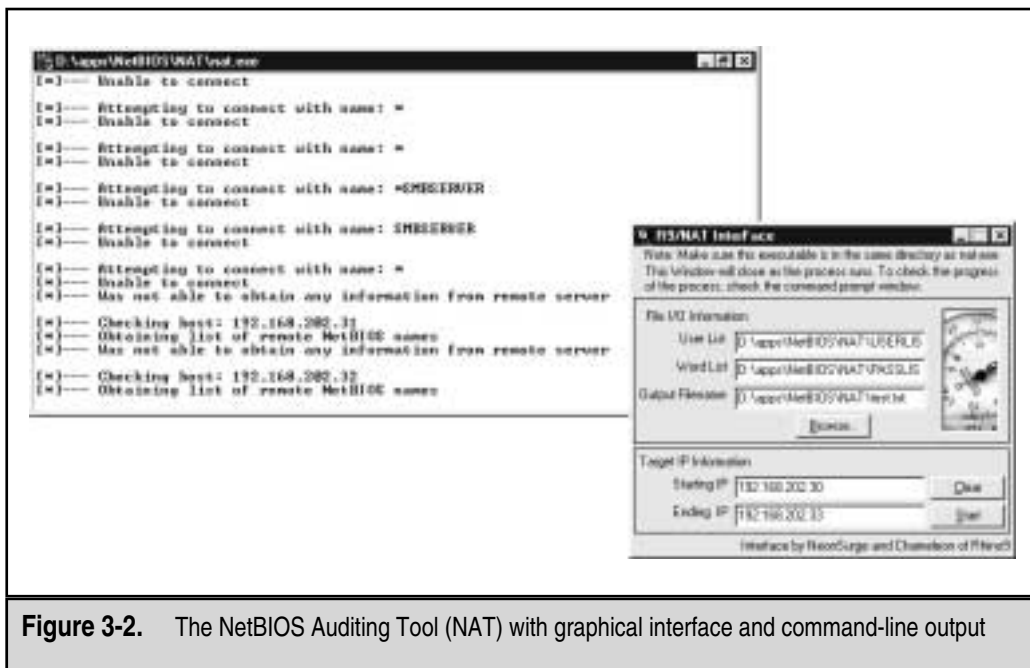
D:\apps\NetBIOS\NAT\nat.exe

[*]--- Unable to connect

[*]--- Attempting to connect with name: *
[*]--- Unable to connect

[*]--- Attempting to connect with name: *
[*]--- Unable to connect

[*]--- Attempting to connect with name: *SMBSERVER
[*]--- Unable to connect

[*]--- Attempting to connect with name: SMBSERVER
[*]--- Unable to connect

[*]--- Attempting to connect with name: *
[*]--- Unable to connect
[*]--- Was not able to obtain any information from remote server

[*]--- Checking host: 192.168.202.31
[*]--- Obtaining list of remote NetBIOS names
[*]--- Was not able to obtain any information from remote server

[*]--- Checking host: 192.168.202.32
[*]--- Obtaining list of remote NetBIOS names

R. RIS/NAT Interface

Note: Make sure this executable is in the same directory as nat.exe. This Window will close as the process runs. To check the progress of the process, check the command prompt window.

File I/O Information

User List D:\apps\NetBIOS\NAT\USERLIS

Word List D:\apps\NetBIOS\NAT\PASSLIS

Output Filename D:\apps\NetBIOS\NAT\test.txt

Browse...

Target IP Information

Starting IP 192.168.202.30

Ending IP 192.168.202.33

Clear

Start

Interface by NeonSurge and Chameleon of Rhino9

**Figure 3-2.** The NetBIOS Auditing Tool (NAT) with graphical interface and command-line output